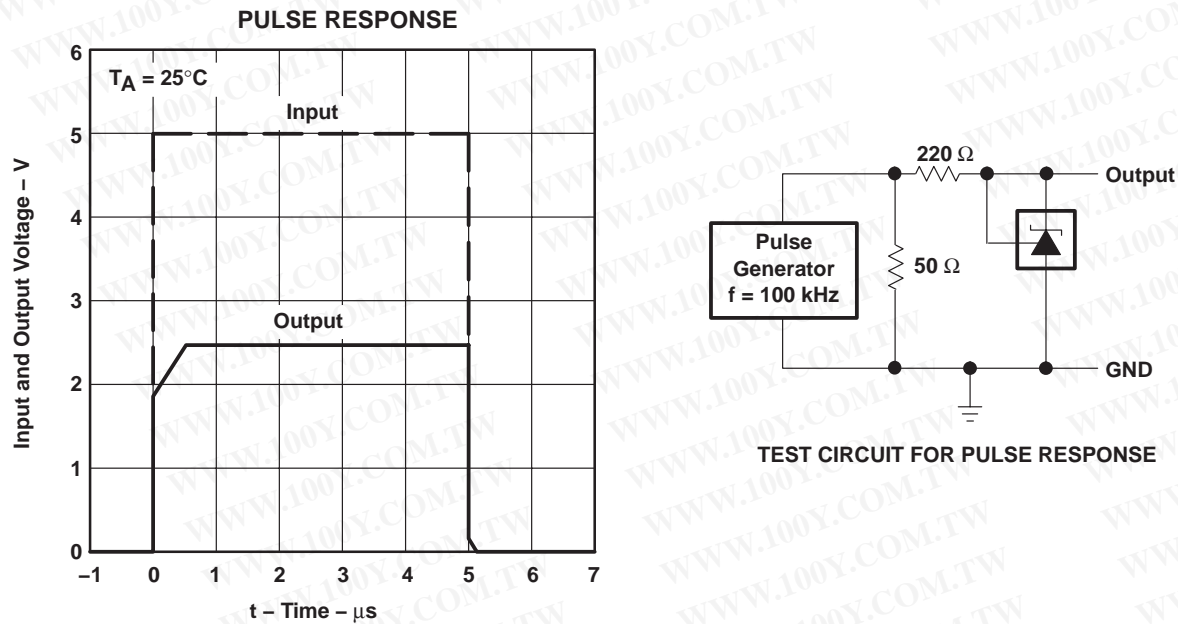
PULSE RESPONSE

$T_A = 25°C$

Input

Output

Input and Output Voltage – V

6
5
4
3
2
1
0

–1 0 1 2 3 4 5 6 7

t – Time – µs

220 Ω

Output

Pulse Generator f = 100 kHz

50 Ω

GND

TEST CIRCUIT FOR PULSE RESPONSE

WWW.100Y.COM.TW